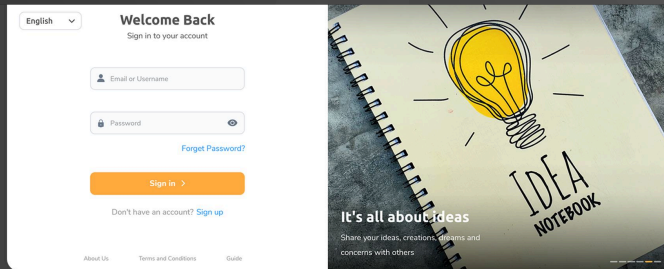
English

Welcome Back

Sign in to your account

Email or Username

Password

Forget Password?

Sign in >

Don't have an account? Sign up

About Us Terms and Conditions Guide

IDEA NOTEBOOK

It's all about Ideas

Share your ideas, creations, dreams and concerns with others